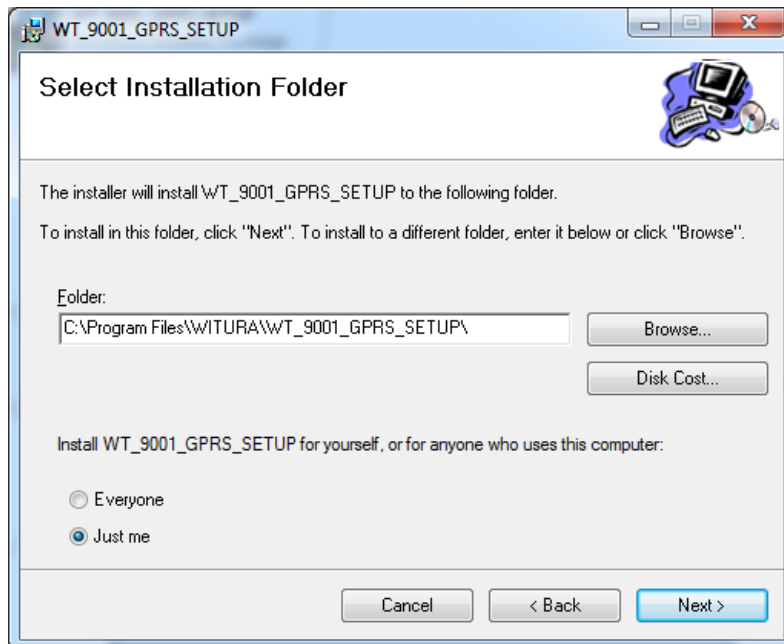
WT_9001_GPRS_SETUP

Select Installation Folder

The installer will install WT_9001_GPRS_SETUP to the following folder.

To install in this folder, click "Next". To install to a different folder, enter it below or click "Browse".

Folder:

C:\Program Files\WITURA\WT_9001_GPRS_SETUP\

Browse...

Disk Cost...

Install WT_9001_GPRS_SETUP for yourself, or for anyone who uses this computer:

Everyone

Just me

Cancel

< Back

Next >